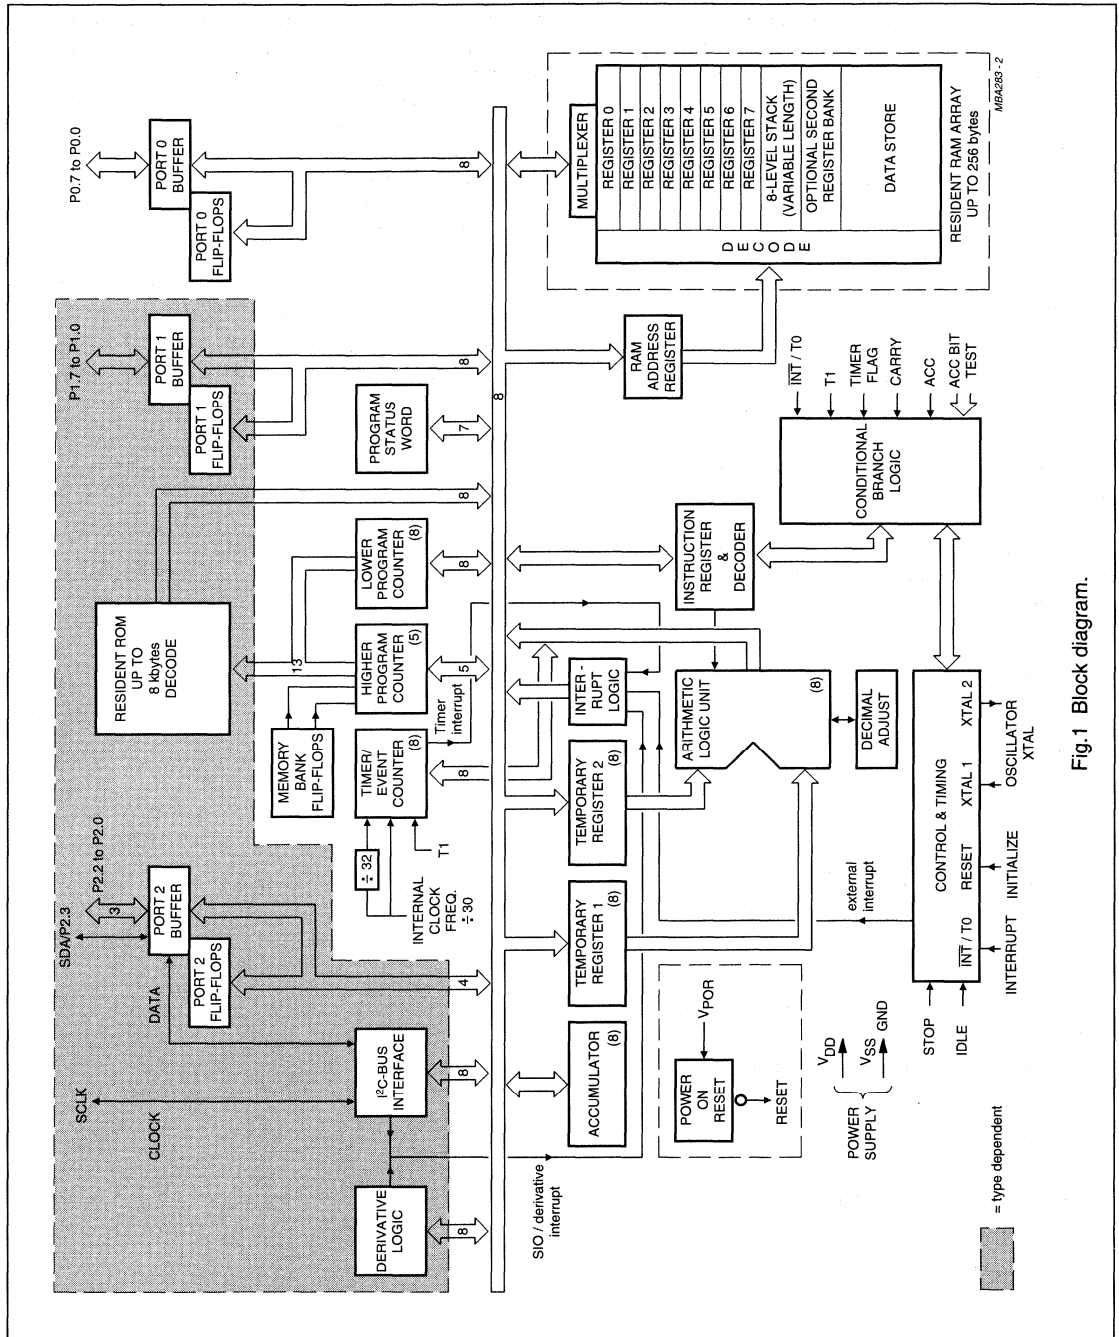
MBA283 - 2

P0.7 to P0.0

PORT 0 BUFFER

PORT 0 FLIP-FLOPS

8

MULTIPLEXER

REGISTER 0
REGISTER 1
REGISTER 2
REGISTER 3
REGISTER 4
REGISTER 5
REGISTER 6
REGISTER 7
8-LEVEL STACK (VARIABLE LENGTH)
OPTIONAL SECOND REGISTER BANK

DATA STORE

DECODE

RESIDENT RAM ARRAY UP TO 256 bytes

P1.7 to P1.0

PORT 1 BUFFER

PORT 1 FLIP-FLOPS

8

RAM ADDRESS REGISTER

PROGRAM STATUS WORD

7

8

$\overline{INT}$ / T0

T1

TIMER FLAG

CARRY

ACC

ACC BIT TEST

CONDITIONAL BRANCH LOGIC

RESIDENT ROM UP TO 8 kbytes DECODE

8

LOWER PROGRAM COUNTER (8)

8

INSTRUCTION REGISTER & DECODER

13

HIGHER PROGRAM COUNTER (5)

5

Timer interrupt

INTER-RUPT LOGIC

ARITHMETIC LOGIC UNIT (8)

DECIMAL ADJUST

MEMORY BANK FLIP-FLOPS

TIMER/ EVENT COUNTER (8)

8

TEMPORARY REGISTER 2 (8)

CONTROL & TIMING

XTAL 2

XTAL 1

OSCILLATOR XTAL

RESET

INITIALIZE

$\div$ 32

T1

INTERNAL CLOCK FREQ. $\div$ 30

SDA/P2.3

P2.2 to P2.0

3

PORT 2 BUFFER

PORT 2 FLIP-FLOPS

DATA

4

TEMPORARY REGISTER 1 (8)

external interrupt

$\overline{INT}$ / T0

INTERRUPT

SCLK

CLOCK

I²C-BUS INTERFACE

8

ACCUMULATOR (8)

POWER ON RESET

$V_{POR}$

RESET

$V_{DD}$

$V_{SS}$ GND

POWER SUPPLY

STOP

IDLE

DERIVATIVE LOGIC

8

SIO / derivative interrupt

= type dependent

Fig.1 Block diagram.